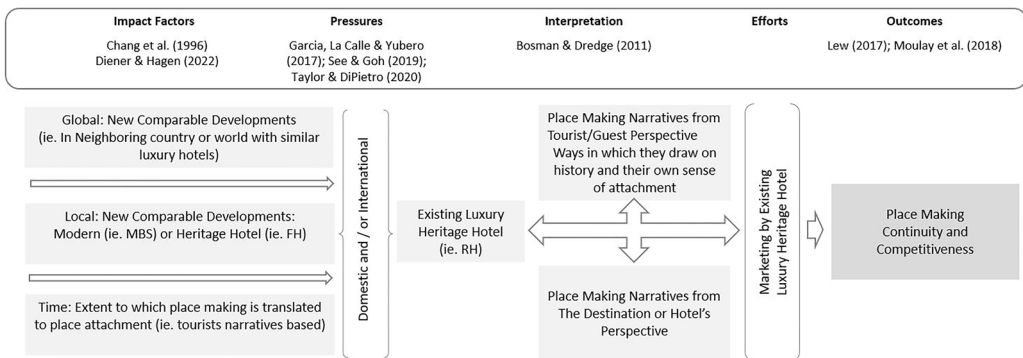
| Impact Factors | Pressures | Interpretation | Efforts | Outcomes |
|---|---|---|---|---|
| Chang et al. (1996) Diener & Hagen (2022) | Garcia, La Calle & Yubero (2017); See & Goh (2019); Taylor & DiPietro (2020) | Bosman & Dredge (2011) | | Lew (2017); Moulay et al. (2018) |

Global: New Comparable Developments (ie. In Neighboring country or world with similar luxury hotels)

Local: New Comparable Developments: Modern (ie. MBS) or Heritage Hotel (ie. FH)

Time: Extent to which place making is translated to place attachment (ie. tourists narratives based)

Domestic and / or International

Existing Luxury Heritage Hotel (ie. RH)

Place Making Narratives from Tourist/Guest Perspective Ways in which they draw on history and their own sense of attachment

Place Making Narratives from The Destination or Hotel's Perspective

Marketing by Existing Luxury Heritage Hotel

Place Making Continuity and Competitiveness